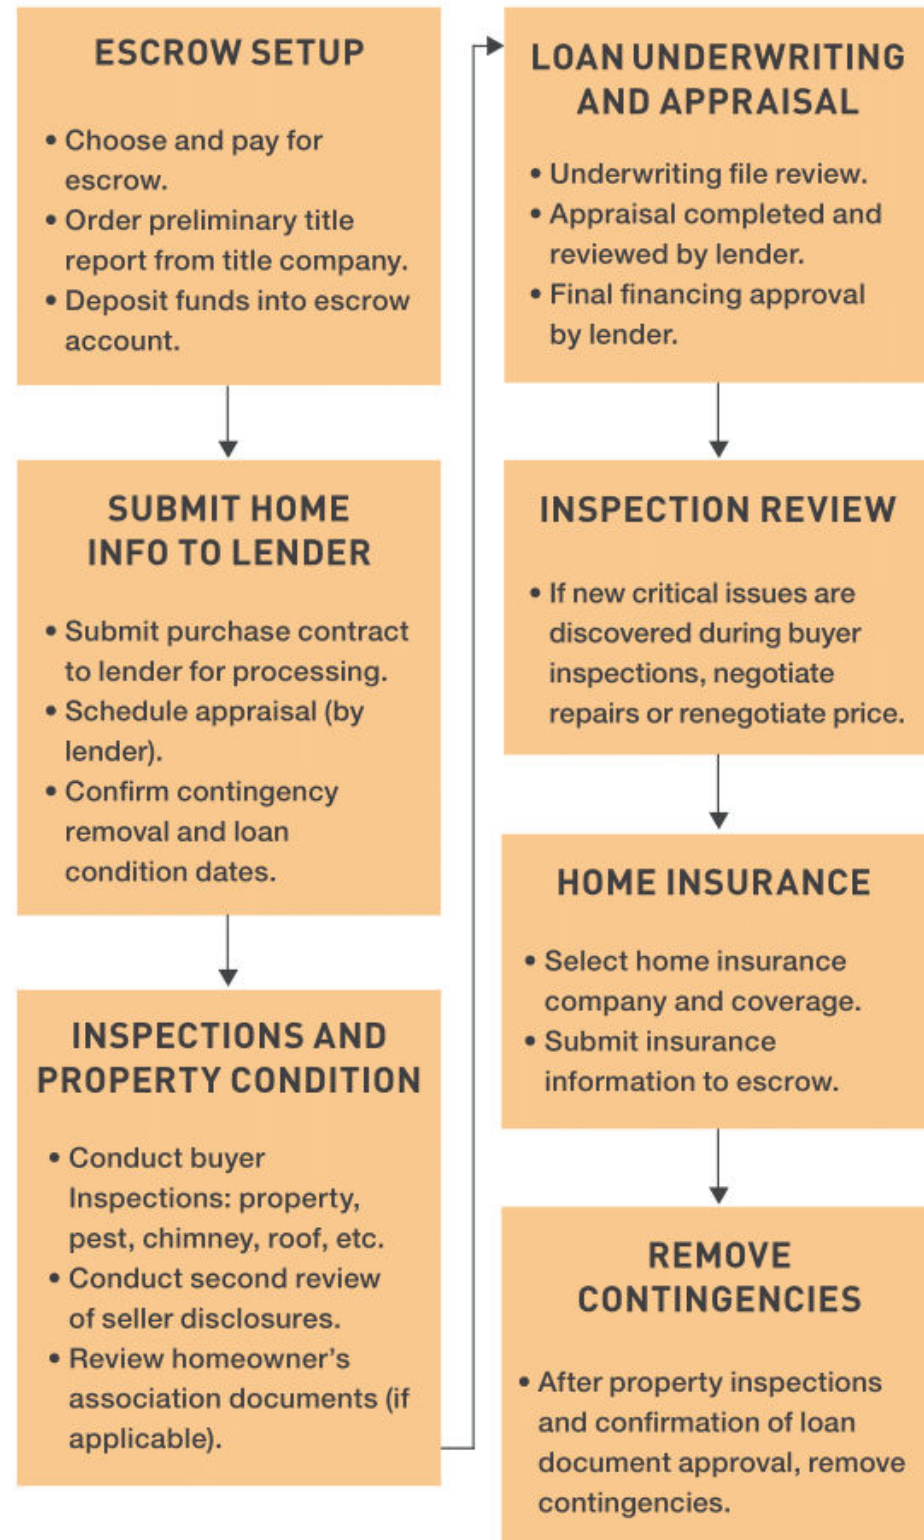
ESCROW SETUP

• Choose and pay for escrow.
• Order preliminary title report from title company.
• Deposit funds into escrow account.

SUBMIT HOME INFO TO LENDER

• Submit purchase contract to lender for processing.
• Schedule appraisal (by lender).
• Confirm contingency removal and loan condition dates.

INSPECTIONS AND PROPERTY CONDITION

• Conduct buyer Inspections: property, pest, chimney, roof, etc.
• Conduct second review of seller disclosures.
• Review homeowner's association documents (if applicable).

LOAN UNDERWRITING AND APPRAISAL

• Underwriting file review.
• Appraisal completed and reviewed by lender.
• Final financing approval by lender.

INSPECTION REVIEW

• If new critical issues are discovered during buyer inspections, negotiate repairs or renegotiate price.

HOME INSURANCE

• Select home insurance company and coverage.
• Submit insurance information to escrow.

REMOVE CONTINGENCIES

• After property inspections and confirmation of loan document approval, remove contingencies.